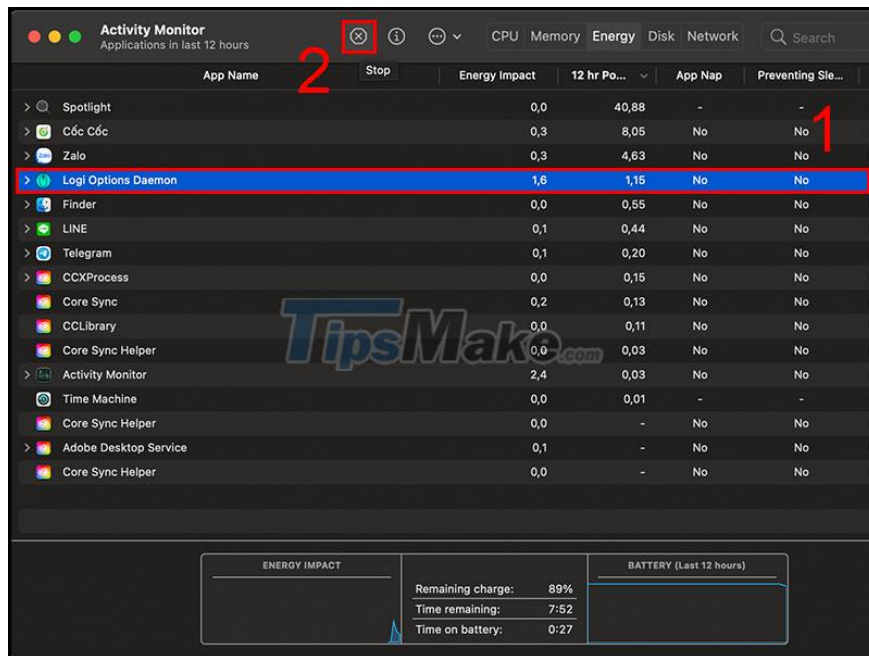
Activity Monitor
Applications in last 12 hours

Stop

CPU Memory Energy Disk Network

Search

2

1

| App Name | Energy Impact | 12 hr Po... | App Nap | Preventing Sle... |
|---|---|---|---|---|
| Spotlight | 0,0 | 40,88 | - | - |
| Cốc Cốc | 0,3 | 8,05 | No | No |
| Zalo | 0,3 | 4,63 | No | No |
| Logi Options Daemon | 1,6 | 1,15 | No | No |
| Finder | 0,0 | 0,55 | No | No |
| LINE | 0,1 | 0,44 | No | No |
| Telegram | 0,1 | 0,20 | No | No |
| CCXProcess | 0,0 | 0,15 | No | No |
| Core Sync | 0,2 | 0,13 | No | No |
| CCLibrary | 0,0 | 0,11 | No | No |
| Core Sync Helper | 0,0 | 0,03 | No | No |
| Activity Monitor | 2,4 | 0,03 | No | No |
| Time Machine | 0,0 | 0,01 | - | - |
| Core Sync Helper | 0,0 | - | No | No |
| Adobe Desktop Service | 0,1 | - | No | No |
| Core Sync Helper | 0,0 | - | No | No |

TipsMake.com

ENERGY IMPACT

Remaining charge: 89%
Time remaining: 7:52
Time on battery: 0:27

BATTERY (Last 12 hours)